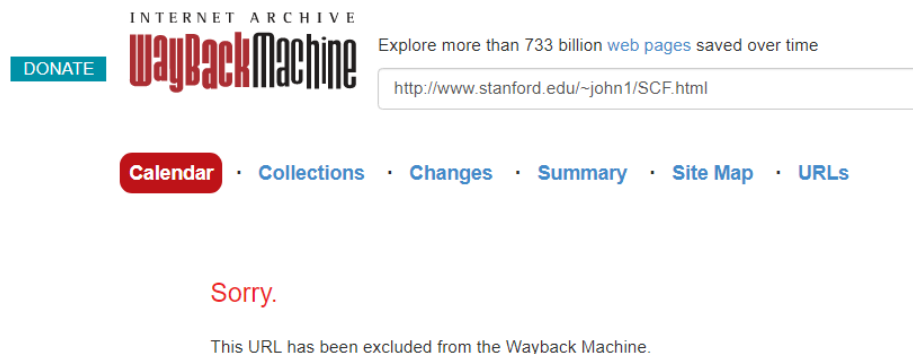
DONATE

INTERNET ARCHIVE
WaybackMachine

Explore more than 733 billion web pages saved over time

http://www.stanford.edu/~john1/SCF.html

Calendar · Collections · Changes · Summary · Site Map · URLs

Sorry.

This URL has been excluded from the Wayback Machine.